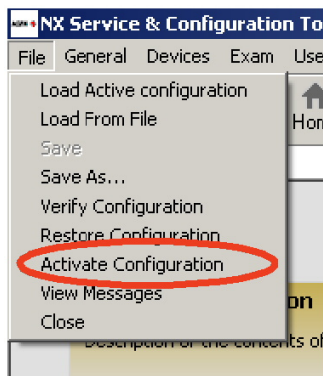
NX Service & Configuration To
File General Devices Exam Use
Load Active configuration
Load From File
Save
Save As...
Verify Configuration
Restore Configuration
Activate Configuration
View Messages
Close
Hom
on
Description of the contents of